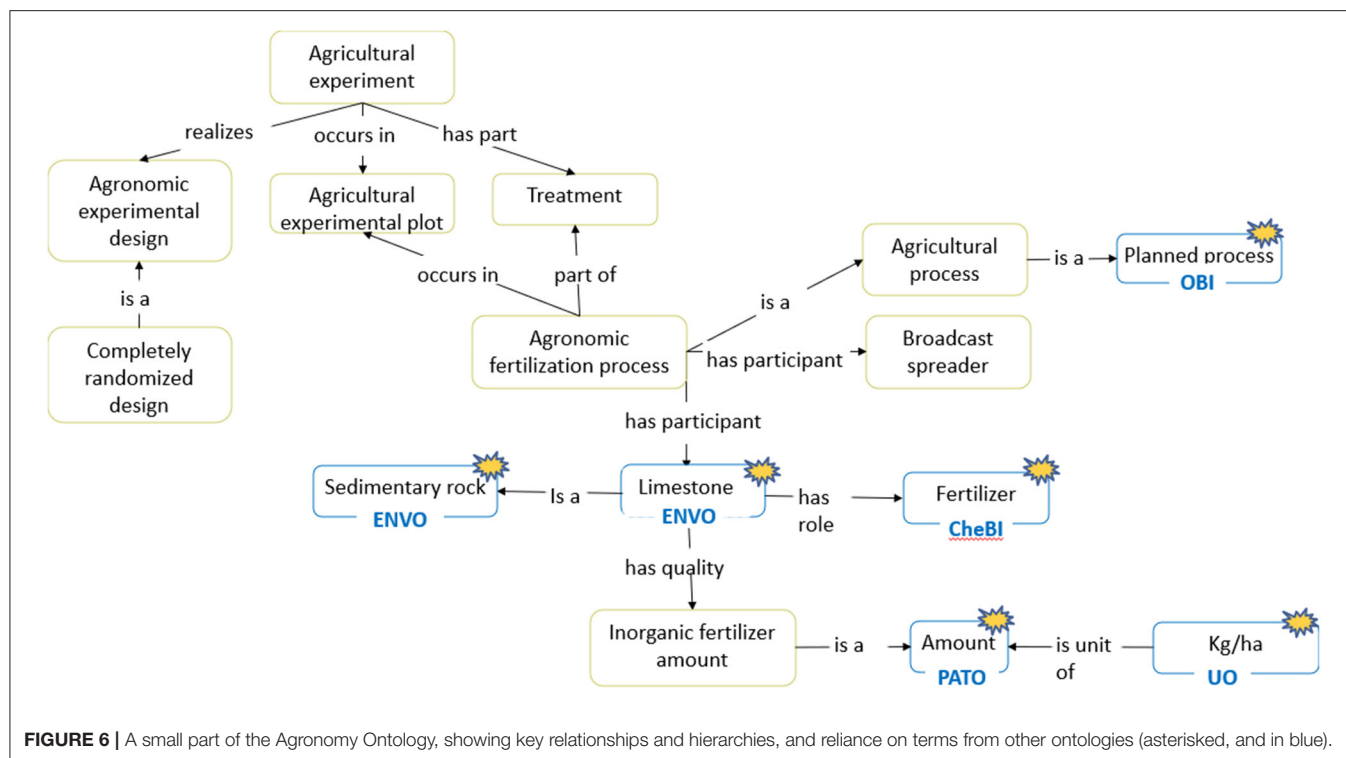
Agricultural experiment

realizes

occurs in

has part

Agronomic experimental design

Agricultural experimental plot

Treatment

is a

occurs in

part of

Completely randomized design

Agricultural process

is a

Planned process
OBI

is a

Agronomic fertilization process

has participant

Broadcast spreader

has participant

Sedimentary rock
ENVO

Is a

Limestone
ENVO

has role

Fertilizer
CheBI

has quality

Inorganic fertilizer amount

is a

Amount
PATO

is unit of

Kg/ha
UO

**FIGURE 6 |** A small part of the Agronomy Ontology, showing key relationships and hierarchies, and reliance on terms from other ontologies (asterisked, and in blue).